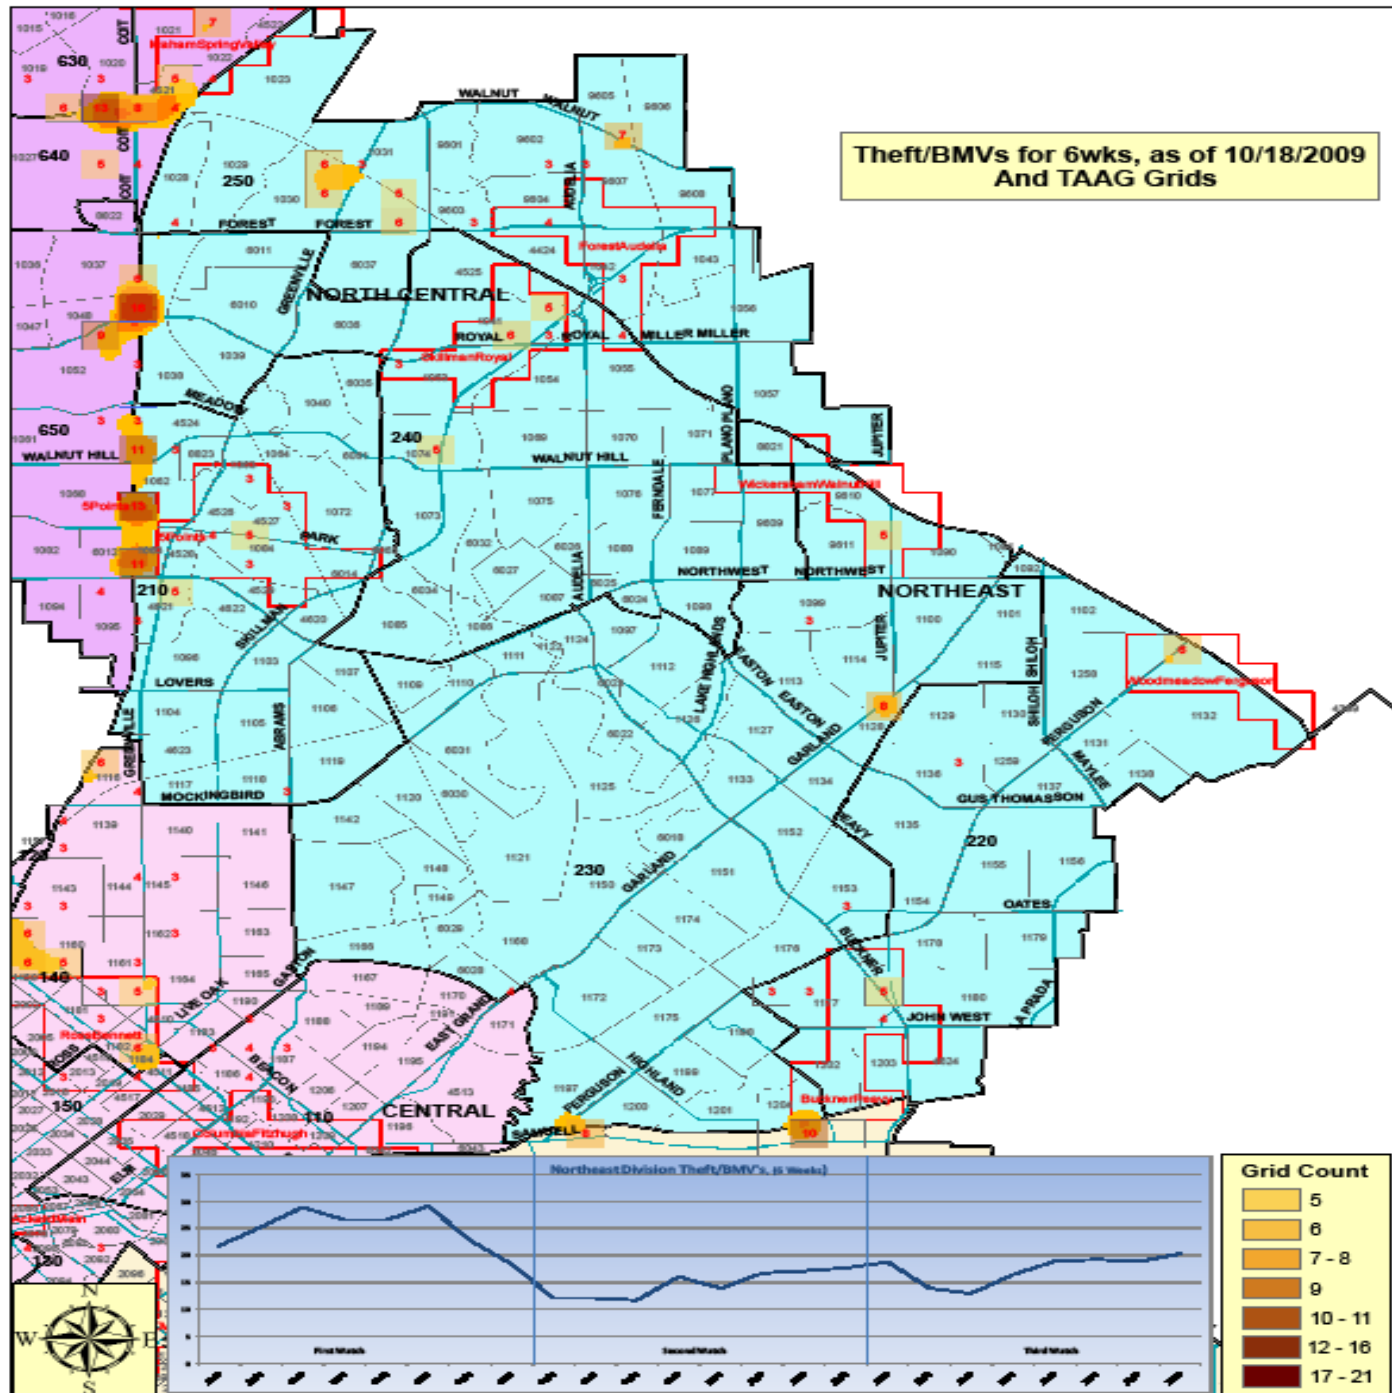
Theft/BMVs for 6wks, as of 10/18/2009
And TAAG Grids

NORTH CENTRAL

NORTHEAST

CENTRAL

630
640
650
250
240
210
230
220
140
150
110
130

WALNUT
FOREST
GREENVILLE
ROYAL
MILLER
MEADOW
WALNUT HILL
PARK
SKILLMAN
LOVERS
ABRAMS
MOCKINGBIRD
NORTHWEST
JUPITER
PLANO
FERNDALE
AUDELIA
EASTON
GARLAND
LAKE HIGHLANDS
SHILOH
FERGUSON
MAYLEE
GUS THOMASSON
OATES
BUCKNER
JOHN WEST
LA PRADA
HIGHLAND
SAMUELL
EAST GRAND
GASTON
LIVE OAK
BEACON
ELM
COIT

AbramSpringValley
ForestAudelia
SkillmanRoyal
WickershamWalnutHill
WoodmeadowFerguson
5Points
RossBennett
BucknerFerguson
ColumbiaFitzhugh

Northeast Division Theft/BMV's, (6 Weeks)
First Watch
Second Watch
Third Watch

Grid Count
5
6
7 - 8
9
10 - 11
12 - 16
17 - 21

N
S
E
W